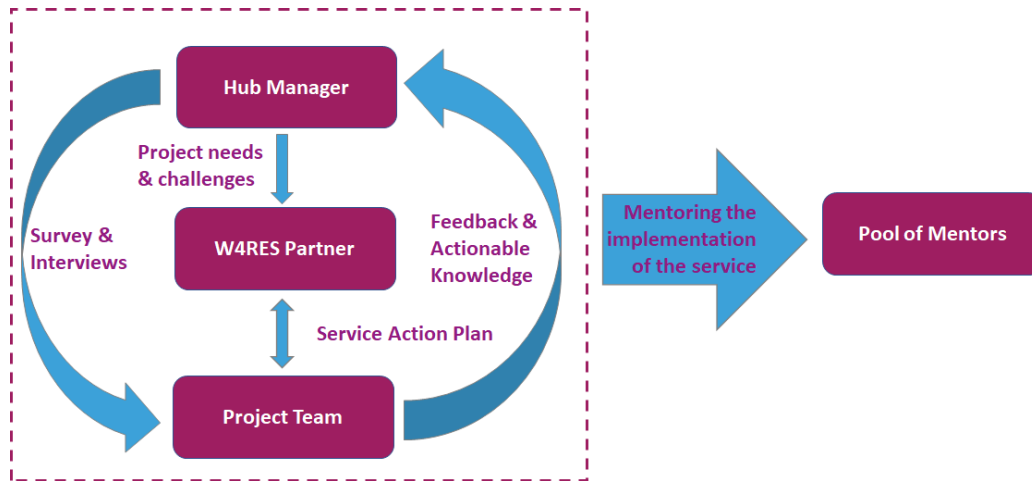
Hub Manager

Project needs & challenges

Survey & Interviews

W4RES Partner

Feedback & Actionable Knowledge

Service Action Plan

Project Team

Mentoring the implementation of the service

Pool of Mentors